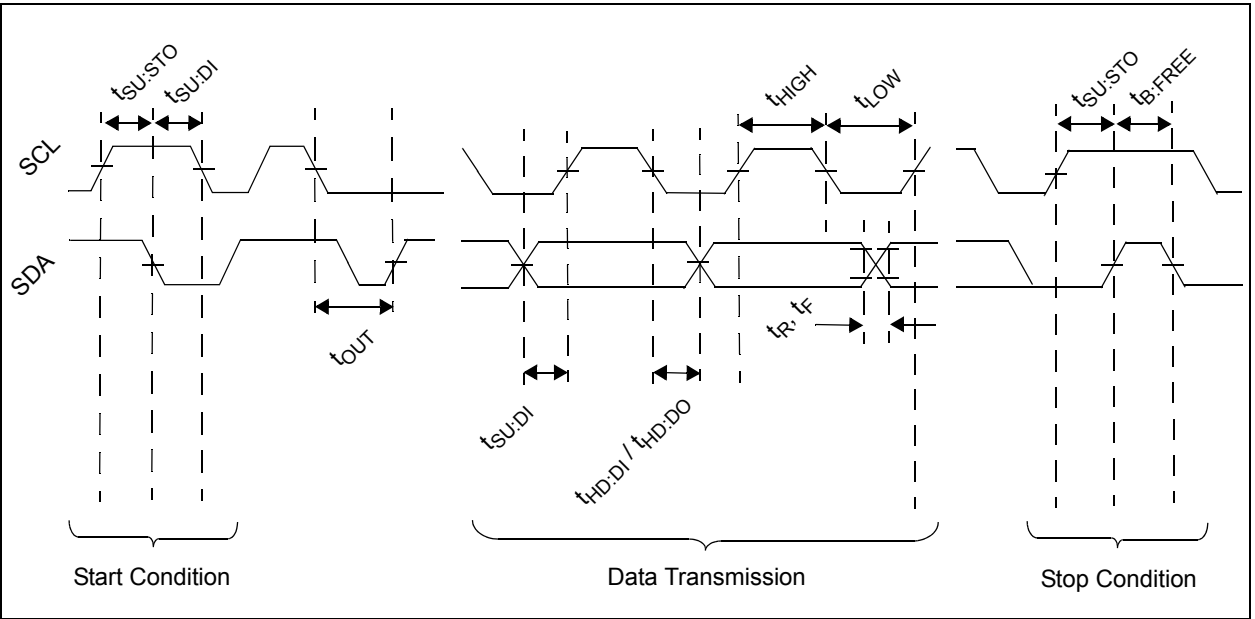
$t_{SU:STO}$ $t_{SU:DI}$

SCL

SDA

$t_{OUT}$

$t_{HIGH}$ $t_{LOW}$

$t_R$, $t_F$

$t_{SU:DI}$

$t_{HD:DI}$ / $t_{HD:DO}$

$t_{SU:STO}$ $t_{B:FREE}$

Start Condition

Data Transmission

Stop Condition